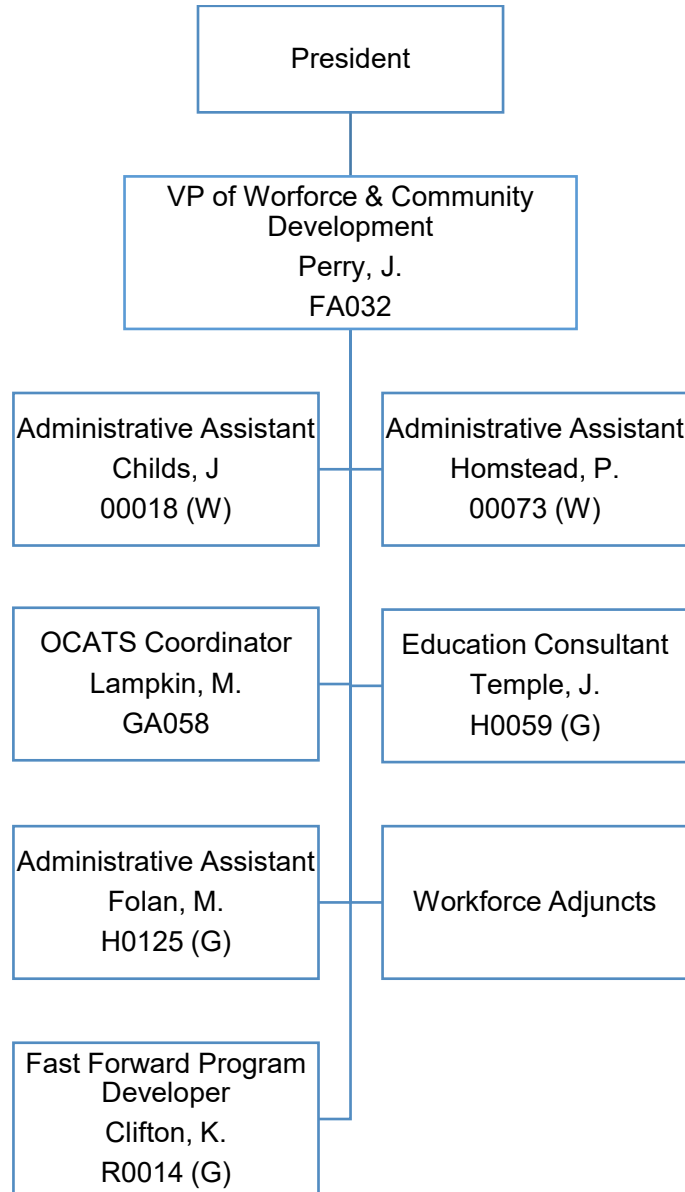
President

VP of Worforce & Community Development
Perry, J.
FA032

Administrative Assistant
Childs, J
00018 (W)

Administrative Assistant
Homstead, P.
00073 (W)

OCATS Coordinator
Lampkin, M.
GA058

Education Consultant
Temple, J.
H0059 (G)

Administrative Assistant
Folan, M.
H0125 (G)

Workforce Adjuncts

Fast Forward Program Developer
Clifton, K.
R0014 (G)